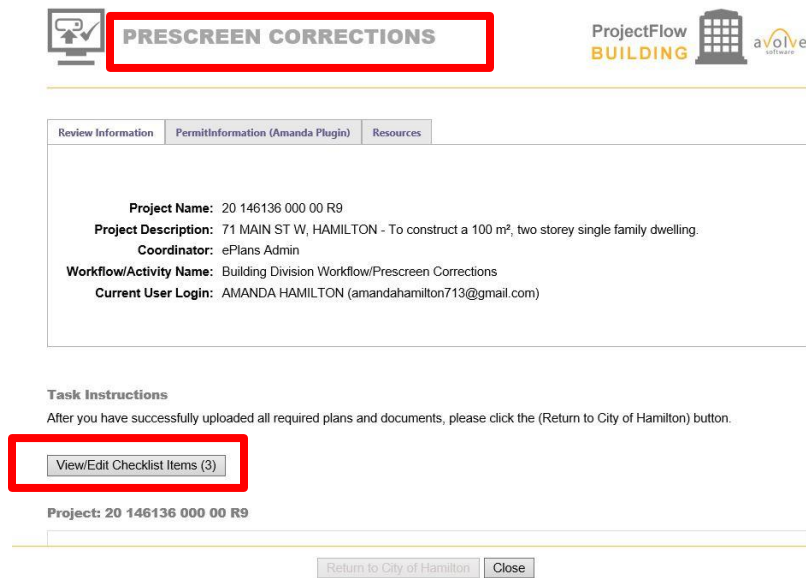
PRESCREEN CORRECTIONS

ProjectFlow BUILDING

avolve software

Review Information | PermitInformation (Amanda Plugin) | Resources

Project Name: 20 146136 000 00 R9
Project Description: 71 MAIN ST W, HAMILTON - To construct a 100 m², two storey single family dwelling.
Coordinator: ePlans Admin
Workflow/Activity Name: Building Division Workflow/Prescreen Corrections
Current User Login: AMANDA HAMILTON (amandahamilton713@gmail.com)

Task Instructions

After you have successfully uploaded all required plans and documents, please click the (Return to City of Hamilton) button.

View/Edit Checklist Items (3)

Project: 20 146136 000 00 R9

Return to City of Hamilton Close